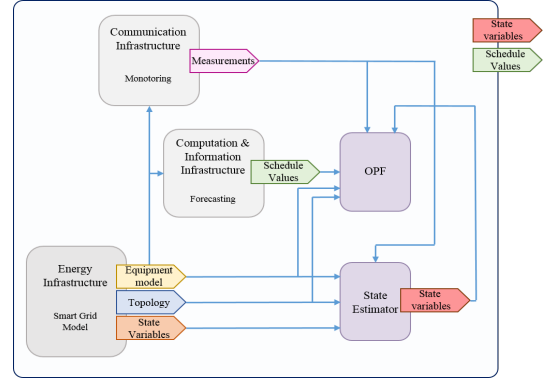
Communication Infrastructure

Monotoring

Measurements

State variables

Schedule Values

Computation & Information Infrastructure

Forecasting

Schedule Values

OPF

Energy Infrastructure

Smart Grid Model

Equipment model

Topology

State Variables

State Estimator

State variables